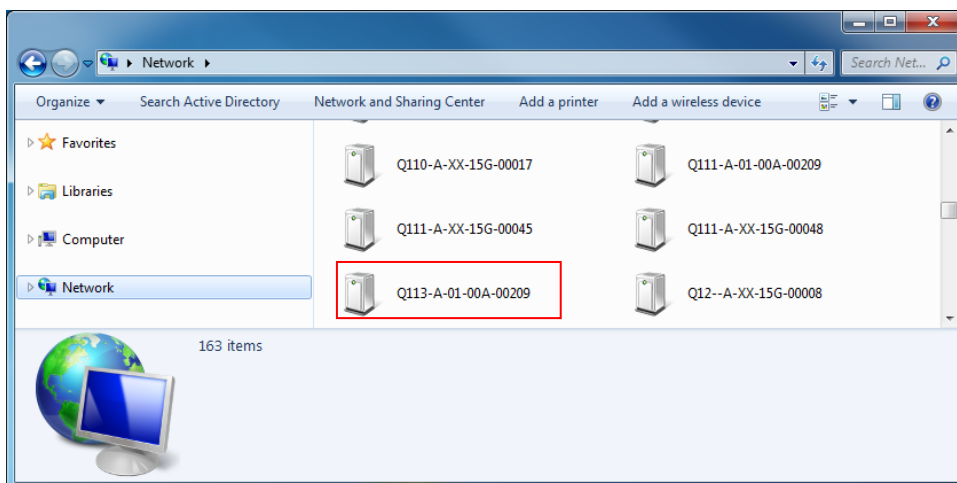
Network ▸

Search Net...

Organize ▾ Search Active Directory Network and Sharing Center Add a printer Add a wireless device

Favorites

Libraries

Computer

Network

Q110-A-XX-15G-00017

Q111-A-01-00A-00209

Q111-A-XX-15G-00045

Q111-A-XX-15G-00048

Q113-A-01-00A-00209

Q12--A-XX-15G-00008

163 items